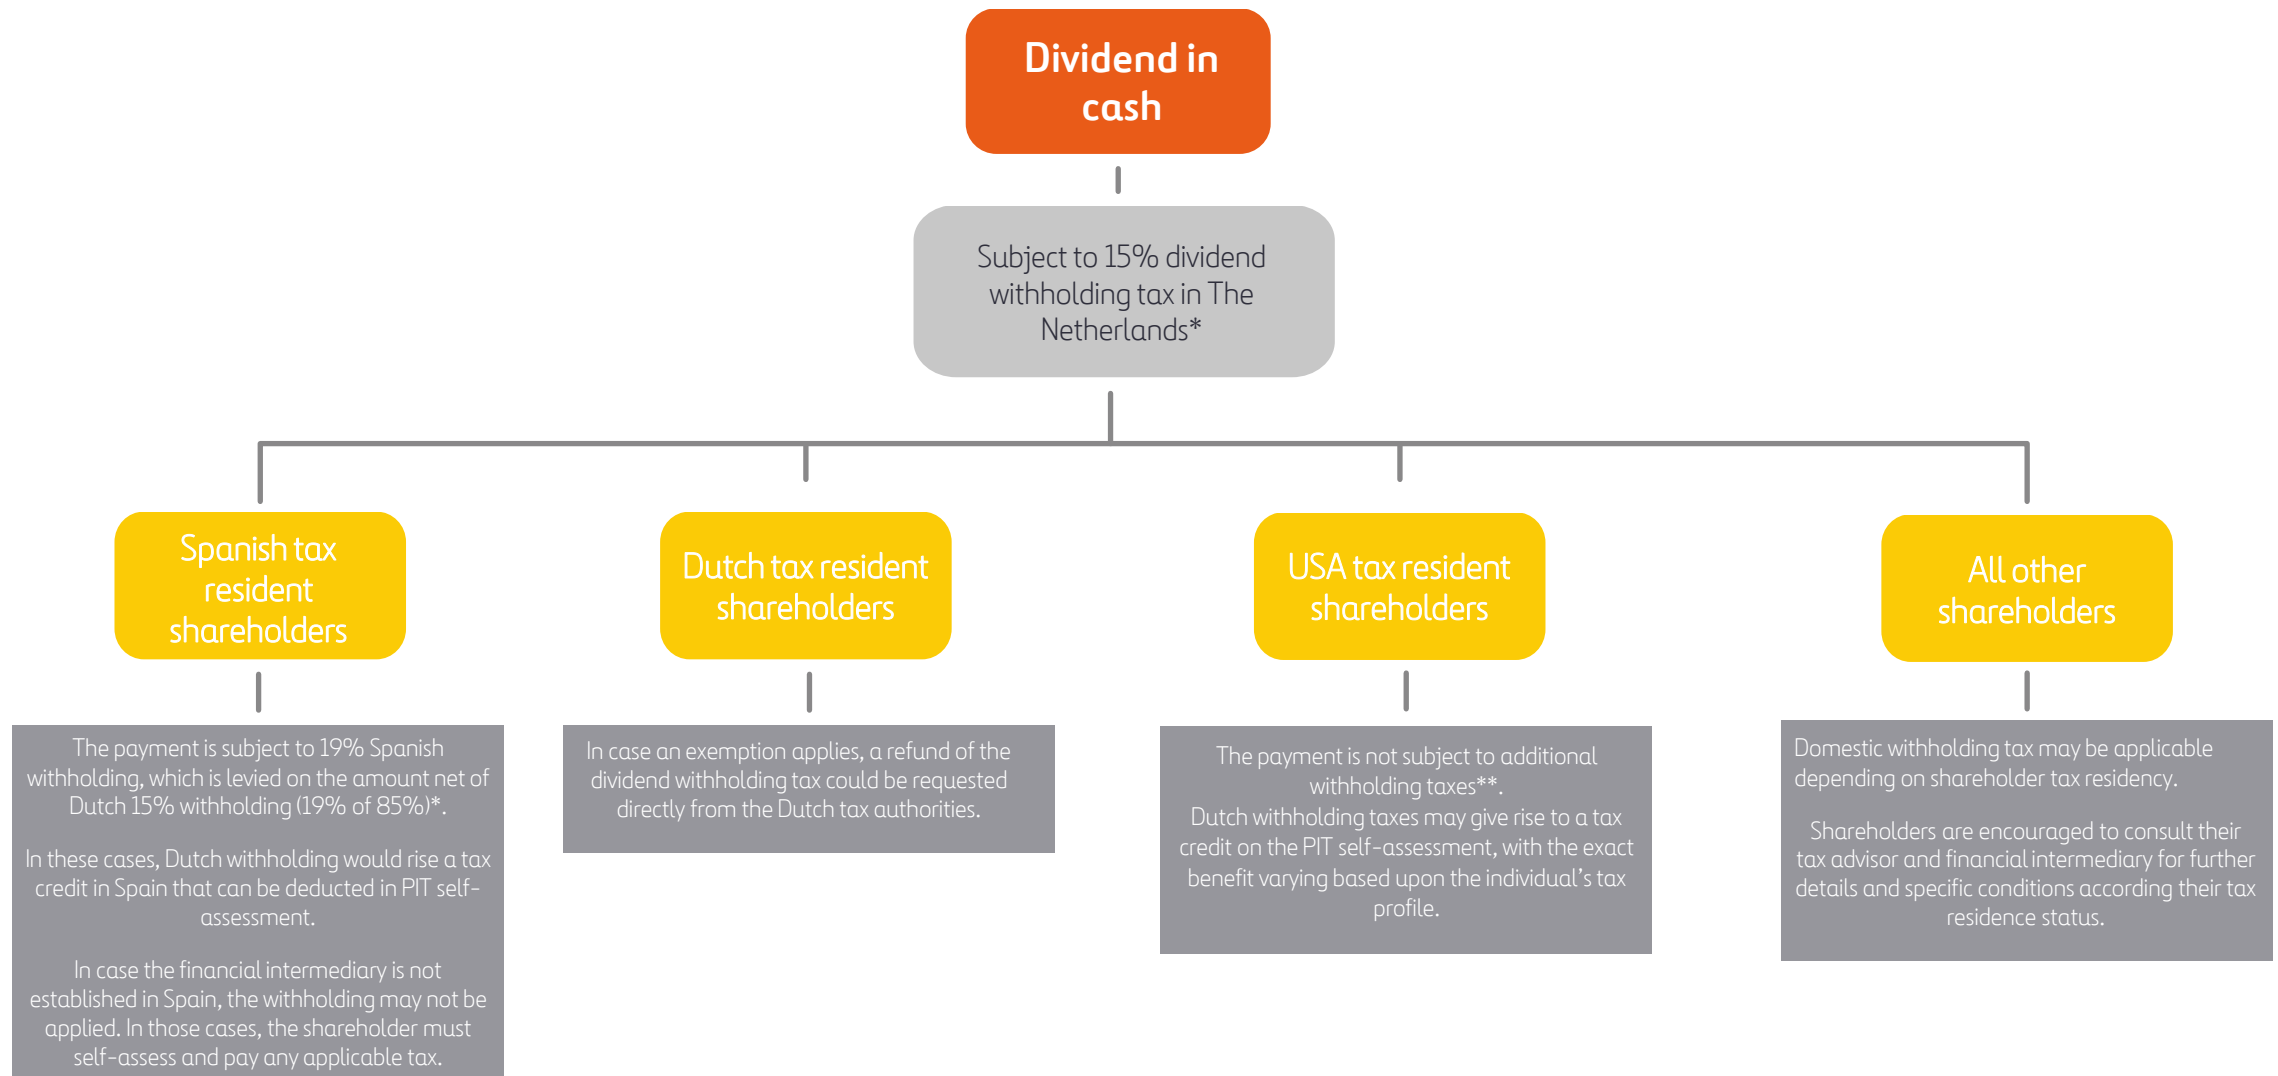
Dividend in cash

Subject to 15% dividend withholding tax in The Netherlands*

Spanish tax resident shareholders

The payment is subject to 19% Spanish withholding, which is levied on the amount net of Dutch 15% withholding (19% of 85%)*.

In these cases, Dutch withholding would rise a tax credit in Spain that can be deducted in PIT self-assessment.

In case the financial intermediary is not established in Spain, the withholding may not be applied. In those cases, the shareholder must self-assess and pay any applicable tax.

Dutch tax resident shareholders

In case an exemption applies, a refund of the dividend withholding tax could be requested directly from the Dutch tax authorities.

USA tax resident shareholders

The payment is not subject to additional withholding taxes**.
Dutch withholding taxes may give rise to a tax credit on the PIT self-assessment, with the exact benefit varying based upon the individual's tax profile.

All other shareholders

Domestic withholding tax may be applicable depending on shareholder tax residency.

Shareholders are encouraged to consult their tax advisor and financial intermediary for further details and specific conditions according their tax residence status.